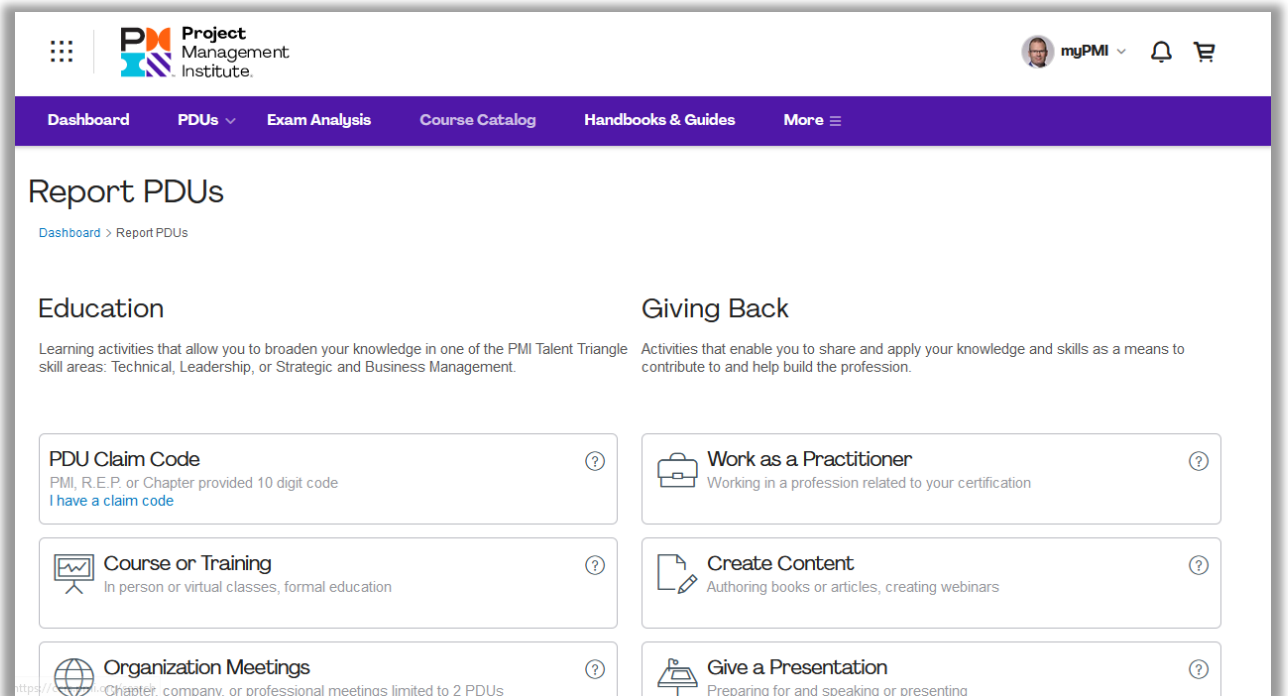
Project Management Institute.

myPMI

Dashboard PDUs Exam Analysis Course Catalog Handbooks & Guides More

Report PDUs

Dashboard > Report PDUs

Education

Learning activities that allow you to broaden your knowledge in one of the PMI Talent Triangle skill areas: Technical, Leadership, or Strategic and Business Management.

PDU Claim Code
PMI, R.E.P. or Chapter provided 10 digit code
I have a claim code

Course or Training
In person or virtual classes, formal education

Organization Meetings
Chapter, company, or professional meetings limited to 2 PDUs

Giving Back

Activities that enable you to share and apply your knowledge and skills as a means to contribute to and help build the profession.

Work as a Practitioner
Working in a profession related to your certification

Create Content
Authoring books or articles, creating webinars

Give a Presentation
Preparing for and speaking or presenting